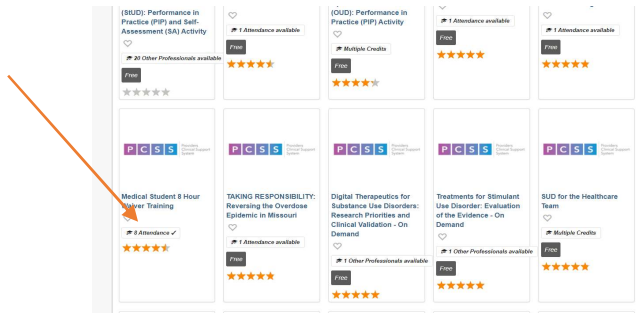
(StUD): Performance in Practice (PIP) and Self-Assessment (SA) Activity

20 Other Professionals available

Free

1 Attendance available

Free

(OUD): Performance in Practice (PIP) Activity

Multiple Credits

Free

1 Attendance available

Free

1 Attendance available

Free

PCSS Providers Clinical Support System

Medical Student 8 Hour Waiver Training

8 Attendance ✓

PCSS Providers Clinical Support System

TAKING RESPONSIBILITY: Reversing the Overdose Epidemic in Missouri

1 Attendance available

Free

PCSS Providers Clinical Support System

Digital Therapeutics for Substance Use Disorders: Research Priorities and Clinical Validation - On Demand

1 Other Professionals available

Free

PCSS Providers Clinical Support System

Treatments for Stimulant Use Disorder: Evaluation of the Evidence - On Demand

1 Other Professionals available

Free

PCSS Providers Clinical Support System

SUD for the Healthcare Team

Multiple Credits

Free